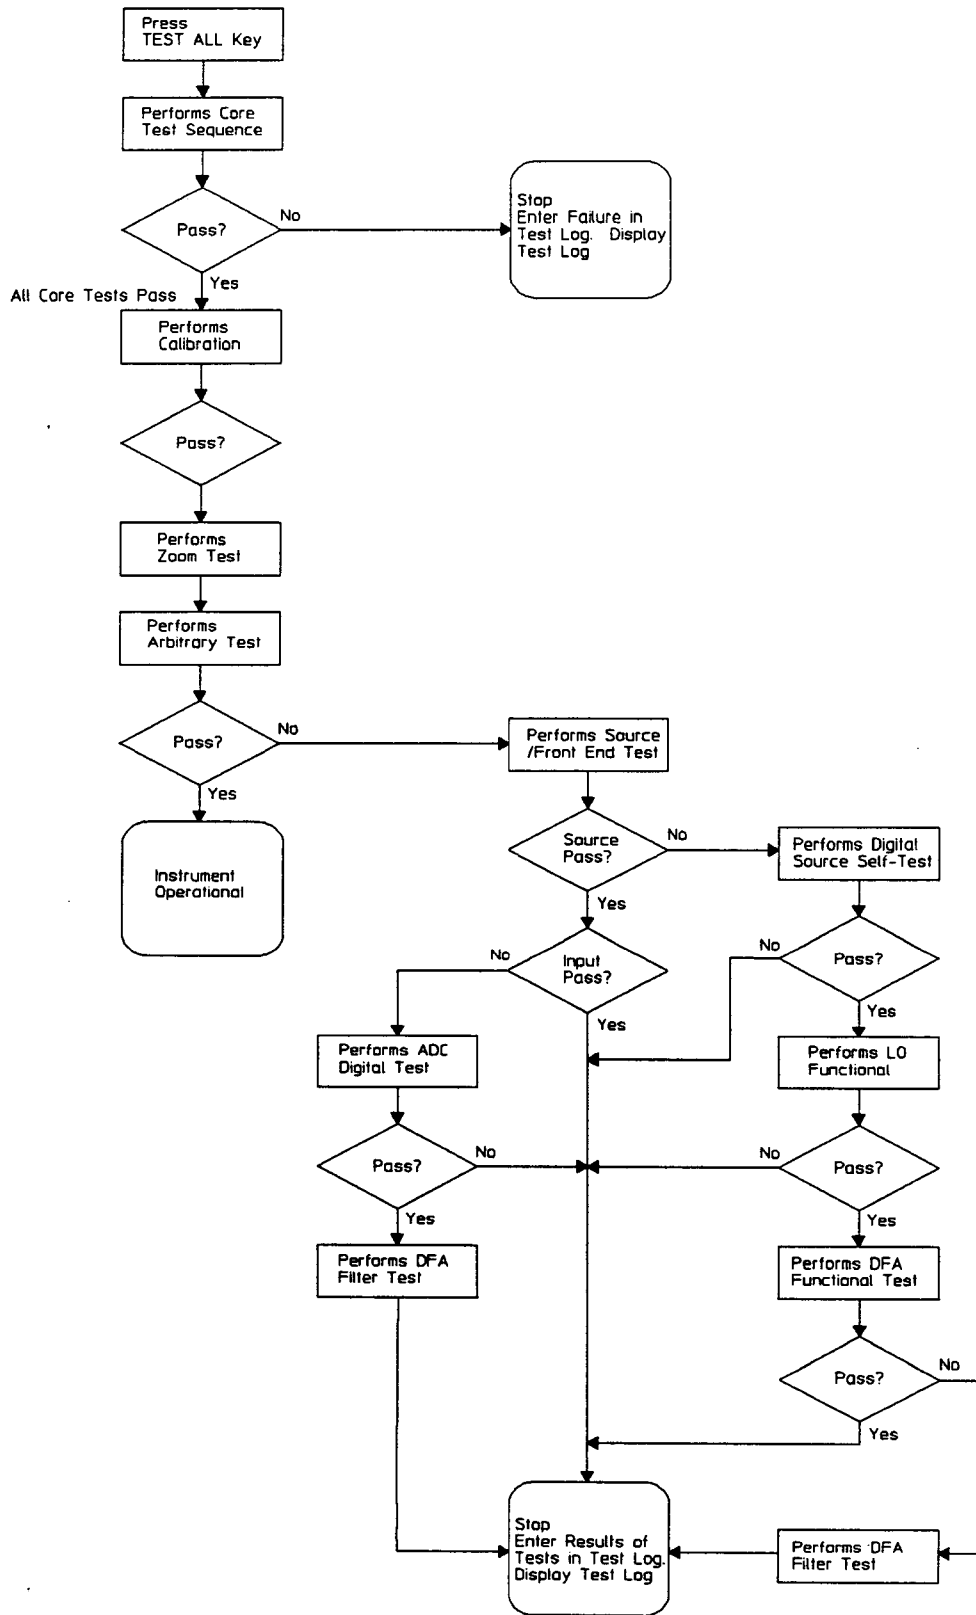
Press
TEST ALL Key

Performs Core
Test Sequence

Pass?

No

Stop
Enter Failure in
Test Log. Display
Test Log

Yes

All Core Tests Pass

Performs
Calibration

Pass?

Performs
Zoom Test

Performs
Arbitrary Test

Pass?

No

Performs Source
/Front End Test

Yes

Instrument
Operational

Source
Pass?

No

Performs Digital
Source Self-Test

Yes

No

Input
Pass?

No

Pass?

Yes

Yes

Performs ADC
Digital Test

Performs LO
Functional

Pass?

No

No

Pass?

Yes

Yes

Performs DFA
Filter Test

Performs DFA
Functional Test

Pass?

No

Yes

Stop
Enter Results of
Tests in Test Log.
Display Test Log

Performs DFA
Filter Test